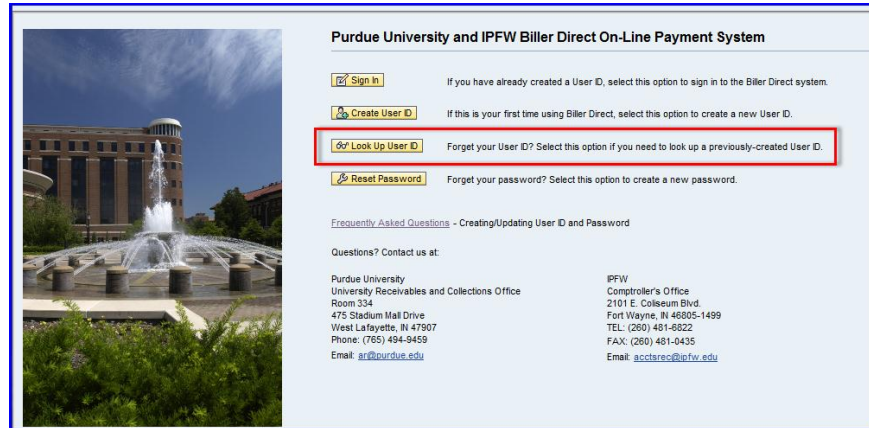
Purdue University and IPFW Biller Direct On-Line Payment System

Sign In — If you have already created a User ID, select this option to sign in to the Biller Direct system.

Create User ID — If this is your first time using Biller Direct, select this option to create a new User ID.

Look Up User ID — Forget your User ID? Select this option if you need to look up a previously-created User ID.

Reset Password — Forget your password? Select this option to create a new password.

Frequently Asked Questions - Creating/Updating User ID and Password

Questions? Contact us at:

Purdue University
University Receivables and Collections Office
Room 334
475 Stadium Mall Drive
West Lafayette, IN 47907
Phone: (765) 494-9459
Email: ar@purdue.edu

IPFW
Comptroller's Office
2101 E. Coliseum Blvd.
Fort Wayne, IN 46805-1499
TEL: (260) 481-6822
FAX: (260) 481-0435
Email: acctsrec@ipfw.edu